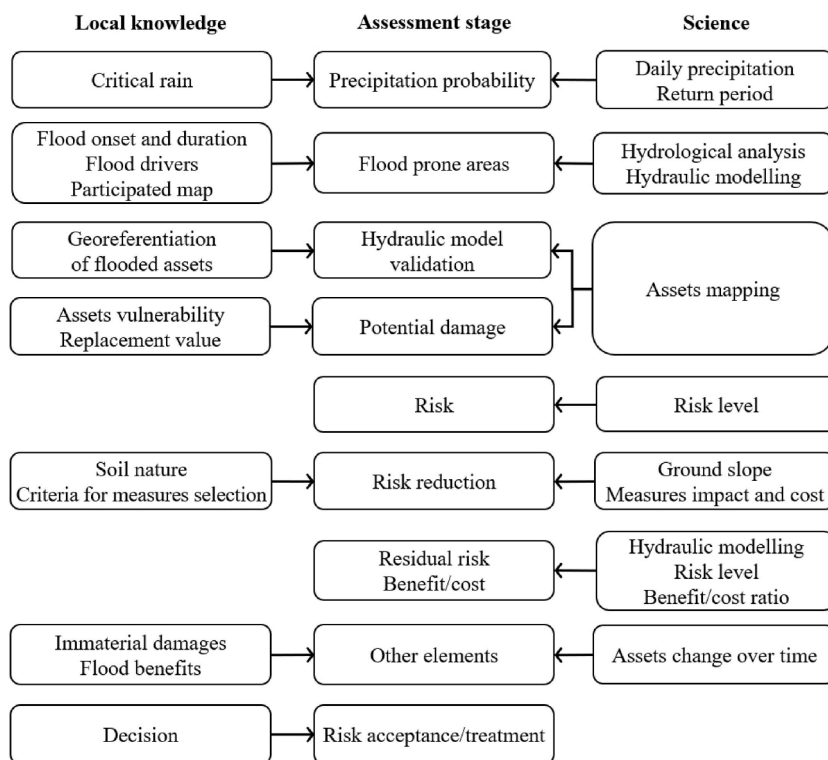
Local knowledge

Assessment stage

Science

Critical rain

Precipitation probability

Daily precipitation
Return period

Flood onset and duration
Flood drivers
Participated map

Flood prone areas

Hydrological analysis
Hydraulic modelling

Georeferentiation of flooded assets

Hydraulic model validation

Assets mapping

Assets vulnerability
Replacement value

Potential damage

Risk

Risk level

Soil nature
Criteria for measures selection

Risk reduction

Ground slope
Measures impact and cost

Residual risk
Benefit/cost

Hydraulic modelling
Risk level
Benefit/cost ratio

Immaterial damages
Flood benefits

Other elements

Assets change over time

Decision

Risk acceptance/treatment